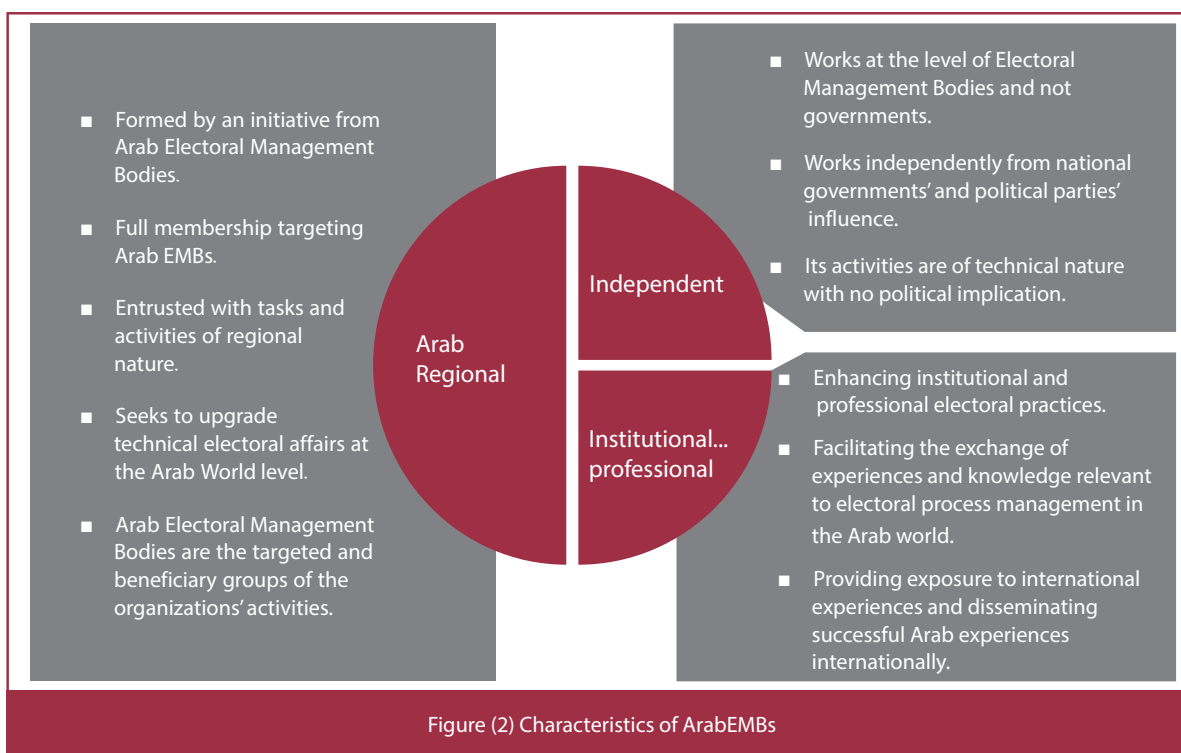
■ Formed by an initiative from Arab Electoral Management Bodies.

■ Full membership targeting Arab EMBs.

■ Entrusted with tasks and activities of regional nature.

■ Seeks to upgrade technical electoral affairs at the Arab World level.

■ Arab Electoral Management Bodies are the targeted and beneficiary groups of the organizations' activities.

Arab Regional

Independent

Institutional... professional

■ Works at the level of Electoral Management Bodies and not governments.

■ Works independently from national governments' and political parties' influence.

■ Its activities are of technical nature with no political implication.

■ Enhancing institutional and professional electoral practices.

■ Facilitating the exchange of experiences and knowledge relevant to electoral process management in the Arab world.

■ Providing exposure to international experiences and disseminating successful Arab experiences internationally.

Figure (2) Characteristics of ArabEMBs